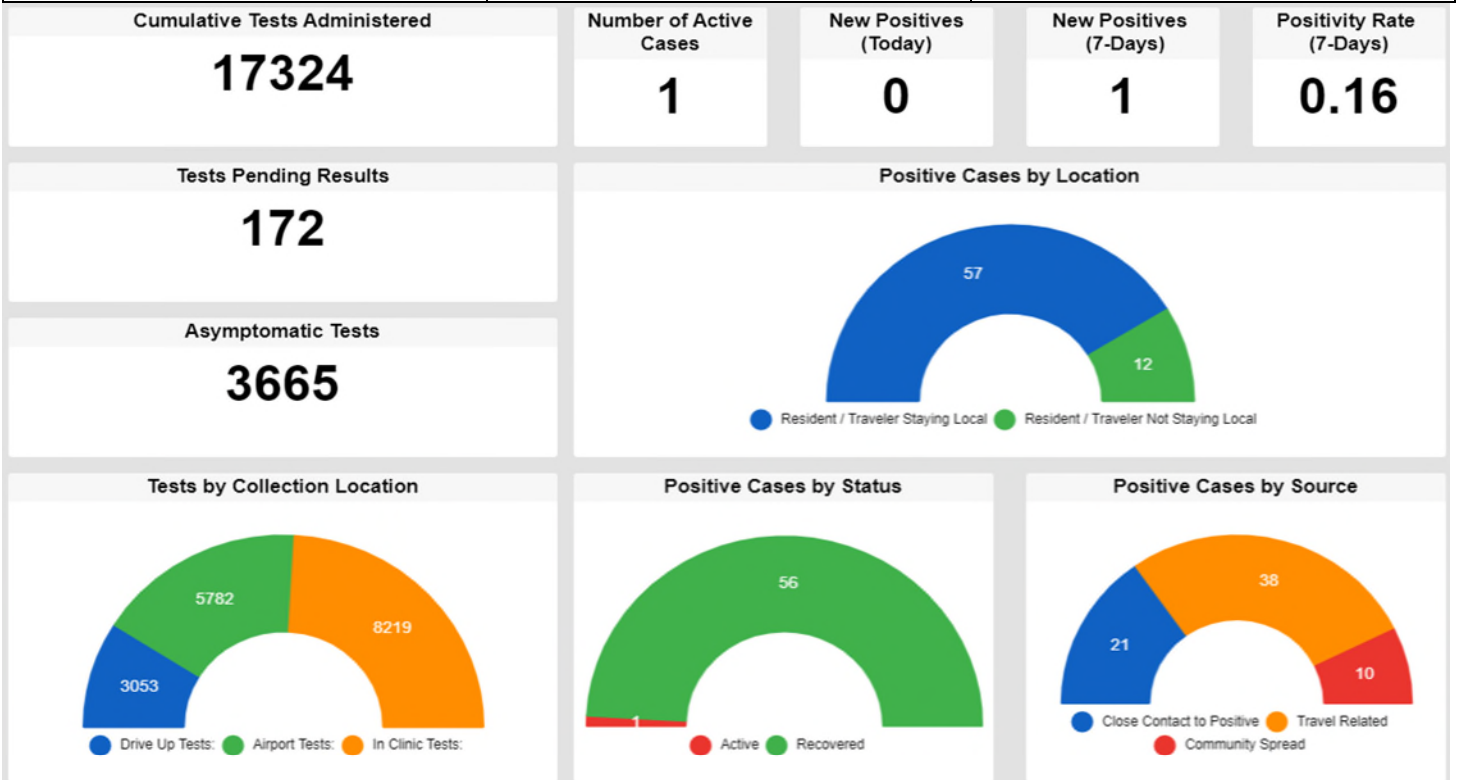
Cumulative Tests Administered
17324

Number of Active Cases
1

New Positives (Today)
0

New Positives (7-Days)
1

Positivity Rate (7-Days)
0.16

Tests Pending Results
172

Positive Cases by Location
57
12
Resident / Traveler Staying Local
Resident / Traveler Not Staying Local

Asymptomatic Tests
3665

Tests by Collection Location
5782
8219
3053
Drive Up Tests:
Airport Tests:
In Clinic Tests:

Positive Cases by Status
56
1
Active
Recovered

Positive Cases by Source
38
21
10
Close Contact to Positive
Travel Related
Community Spread